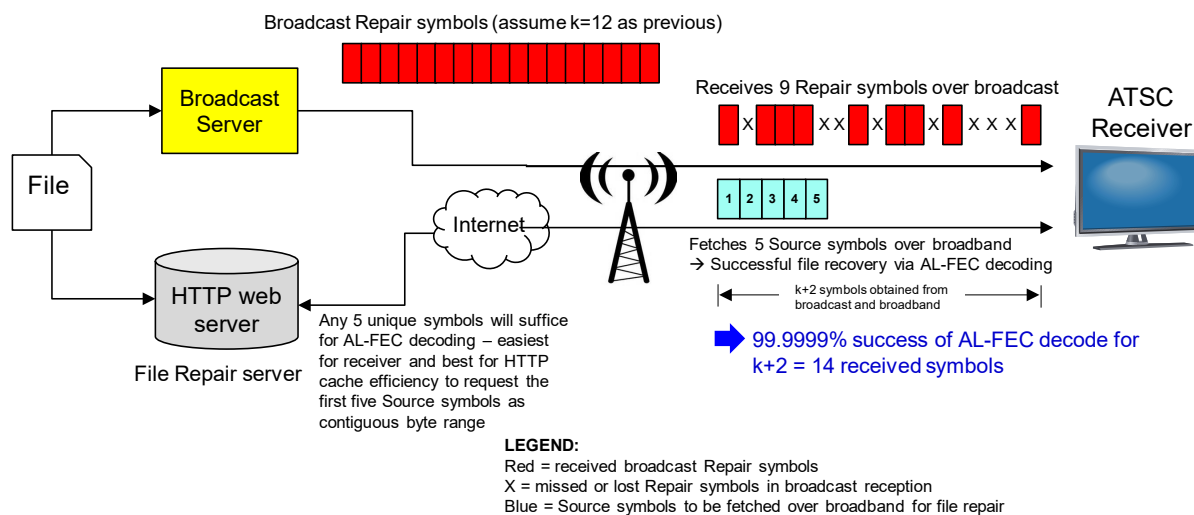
Broadcast Repair symbols (assume k=12 as previous)

Broadcast Server

File

Receives 9 Repair symbols over broadcast

X XX X X X X X

ATSC Receiver

Internet

1 2 3 4 5

HTTP web server

File Repair server

Fetches 5 Source symbols over broadband
→ Successful file recovery via AL-FEC decoding

k+2 symbols obtained from broadcast and broadband

99.9999% success of AL-FEC decode for k+2 = 14 received symbols

Any 5 unique symbols will suffice for AL-FEC decoding – easiest for receiver and best for HTTP cache efficiency to request the first five Source symbols as contiguous byte range

LEGEND:
Red = received broadcast Repair symbols
X = missed or lost Repair symbols in broadcast reception
Blue = Source symbols to be fetched over broadband for file repair